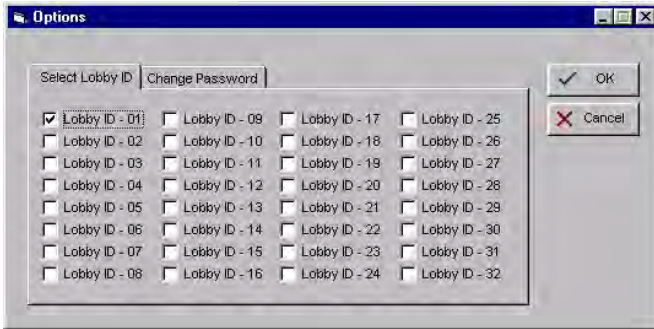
Options

Select Lobby ID | Change Password

Lobby ID - 01
Lobby ID - 02
Lobby ID - 03
Lobby ID - 04
Lobby ID - 05
Lobby ID - 06
Lobby ID - 07
Lobby ID - 08

Lobby ID - 09
Lobby ID - 10
Lobby ID - 11
Lobby ID - 12
Lobby ID - 13
Lobby ID - 14
Lobby ID - 15
Lobby ID - 16

Lobby ID - 17
Lobby ID - 18
Lobby ID - 19
Lobby ID - 20
Lobby ID - 21
Lobby ID - 22
Lobby ID - 23
Lobby ID - 24

Lobby ID - 25
Lobby ID - 26
Lobby ID - 27
Lobby ID - 28
Lobby ID - 29
Lobby ID - 30
Lobby ID - 31
Lobby ID - 32

OK
Cancel